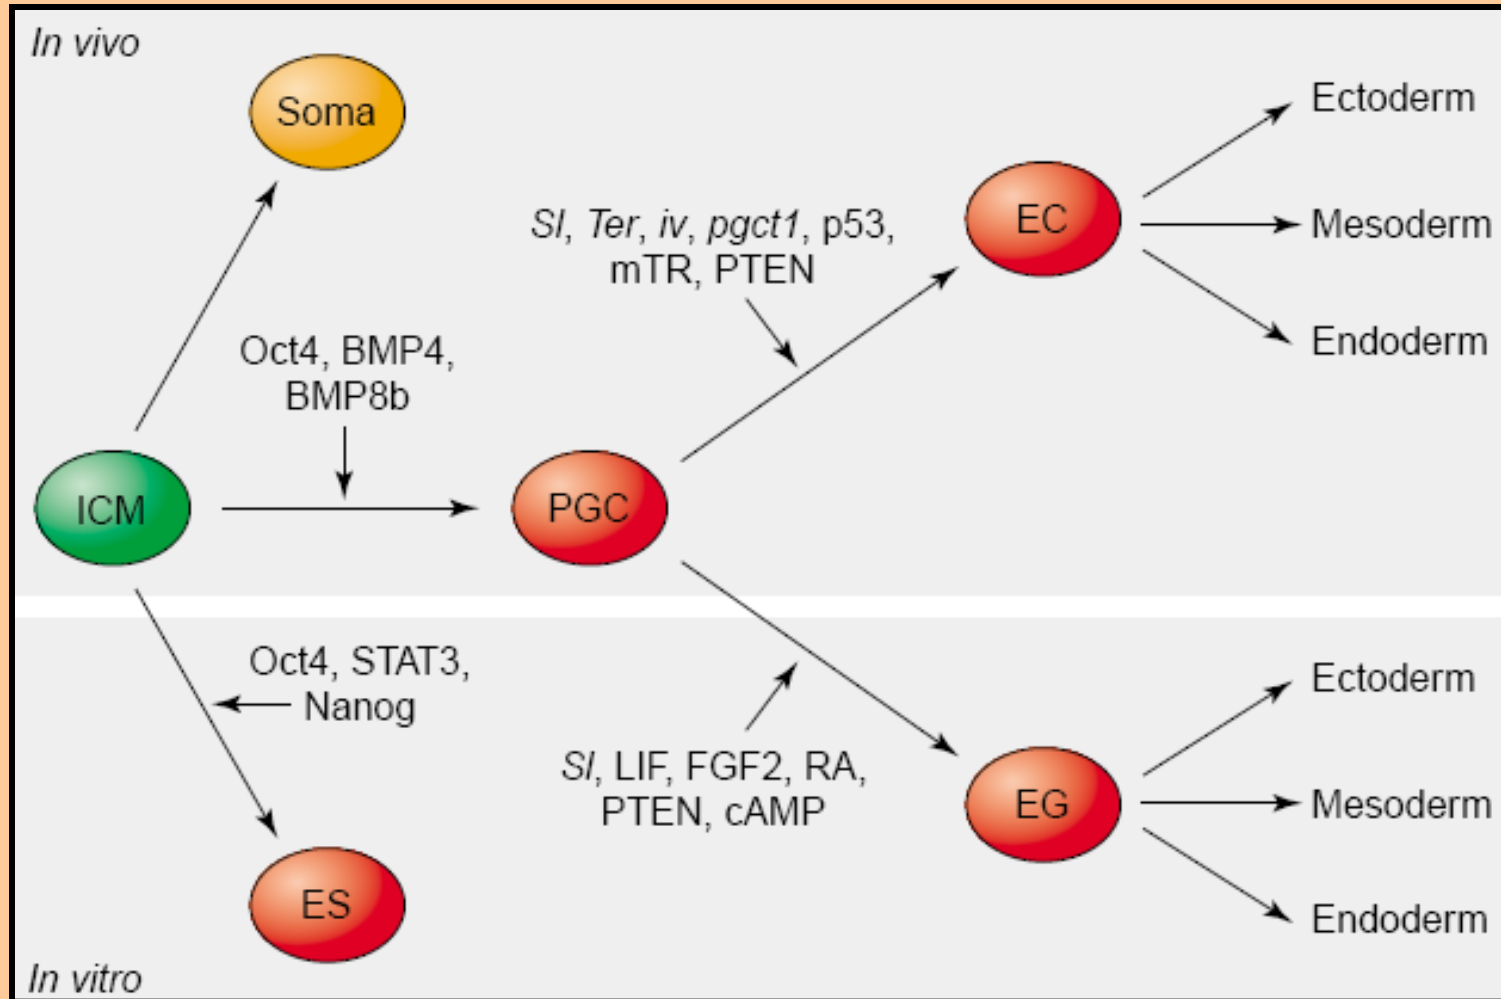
In vivo

Soma

Ectoderm

EC

Mesoderm

Sl, Ter, iv, pgct1, p53, mTR, PTEN

Endoderm

Oct4, BMP4, BMP8b

ICM

PGC

Oct4, STAT3, Nanog

Ectoderm

Sl, LIF, FGF2, RA, PTEN, cAMP

EG

Mesoderm

ES

Endoderm

In vitro